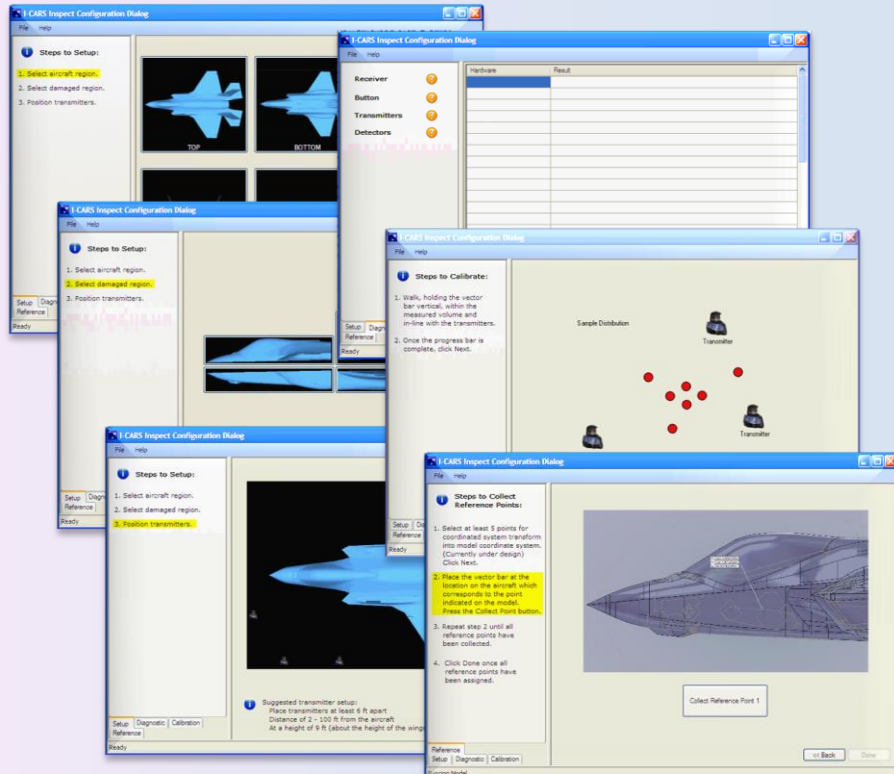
I-CARS Inspect Configuration Dialog

File Help

Steps to Setup:

1. Select aircraft region.
2. Select damaged region.
3. Position transmitters.

TOP

BOTTOM

Setup Diagno Reference

Ready

I-CARS Inspect Configuration Dialog

File Help

Receiver

Button

Transmitters

Detectors

| Hardware | Result |
|---|---|
| | |

Setup Diagn Reference

Ready

I-CARS Inspect Configuration Dialog

File Help

Steps to Setup:

1. Select aircraft region.
2. Select damaged region.
3. Position transmitters.

Setup Diagn Reference

Ready

I-CARS Inspect Configuration Dialog

File Help

Steps to Calibrate:

1. Walk, holding the vector bar vertical, within the measured volume and in-line with the transmitters.

2. Once the progress bar is complete, click Next.

Sample Distribution

Transmitter

Transmitter

Setup Diagn Reference

Ready

I-CARS Inspect Configuration Dialog

File Help

Steps to Setup:

1. Select aircraft region.
2. Select damaged region.
3. Position transmitters.

Suggested transmitter setup:
Place transmitters at least 6 ft apart
Distance of 2 - 100 ft from the aircraft
At a height of 9 ft (about the height of the wing

Setup Diagnostic Calibration Reference

Ready

I-CARS Inspect Configuration Dialog

File Help

Steps to Collect Reference Points:

1. Select at least 5 points for coordinated system transform into model coordinate system. (Currently under design) Click Next.

2. Place the vector bar at the location on the aircraft which corresponds to the point indicated on the model. Press the Collect Point button.

3. Repeat step 2 until all reference points have been collected.

4. Click Done once all reference points have been assigned.

Collect Reference Point 1

Reference Setup Diagnostic Calibration

<< Back Done